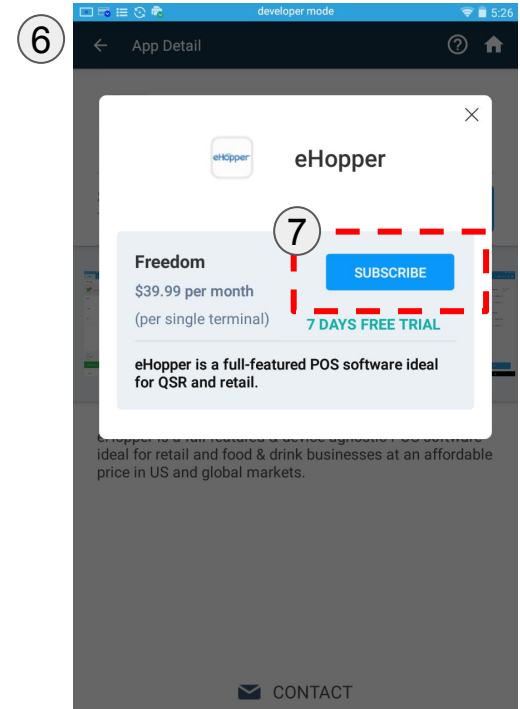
6

developer mode

5:26

App Detail

eHopper

eHopper

7

Freedom

$39.99 per month

(per single terminal)

SUBSCRIBE

7 DAYS FREE TRIAL

eHopper is a full-featured POS software ideal for QSR and retail.

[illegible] ideal for retail and food & drink businesses at an affordable price in US and global markets.

CONTACT